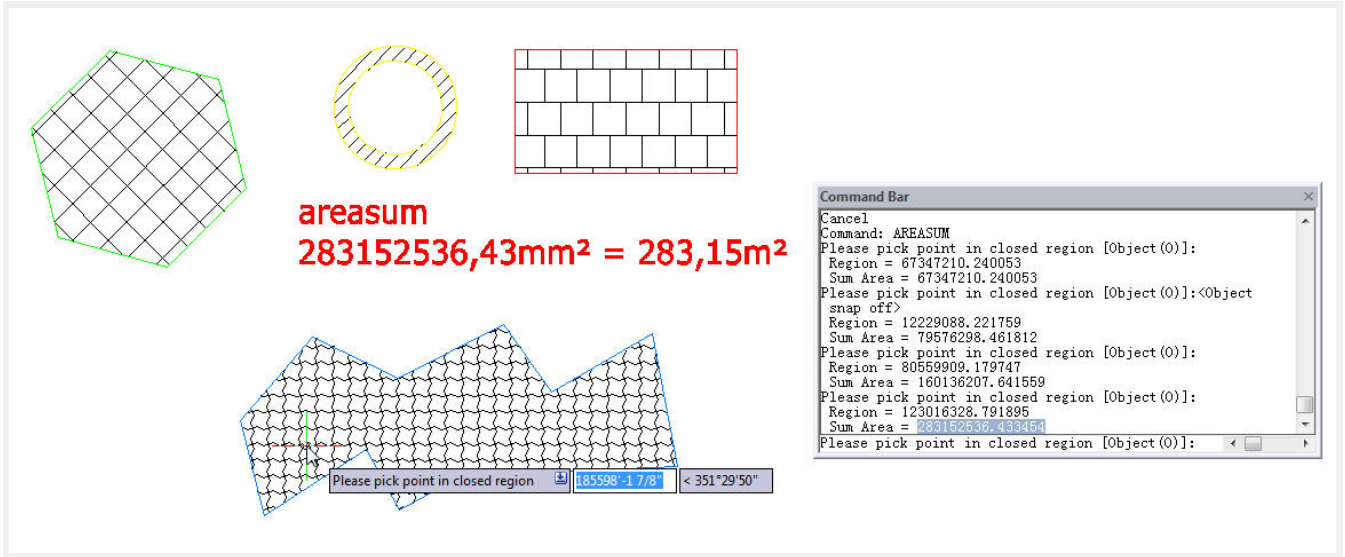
areasum
283152536,43mm² = 283,15m²

Please pick point in closed region
185598'-1 7/8"
< 351°29'50"

Command Bar
×
Cancel
Command: AREASUM
Please pick point in closed region [Object(0)]:
Region = 67347210.240053
Sum Area = 67347210.240053
Please pick point in closed region [Object(0)]:<Object snap off>
Region = 12229088.221759
Sum Area = 79576298.461812
Please pick point in closed region [Object(0)]:
Region = 80559909.179747
Sum Area = 160136207.641559
Please pick point in closed region [Object(0)]:
Region = 123016328.791895
Sum Area = 283152536.433454
Please pick point in closed region [Object(0)]: